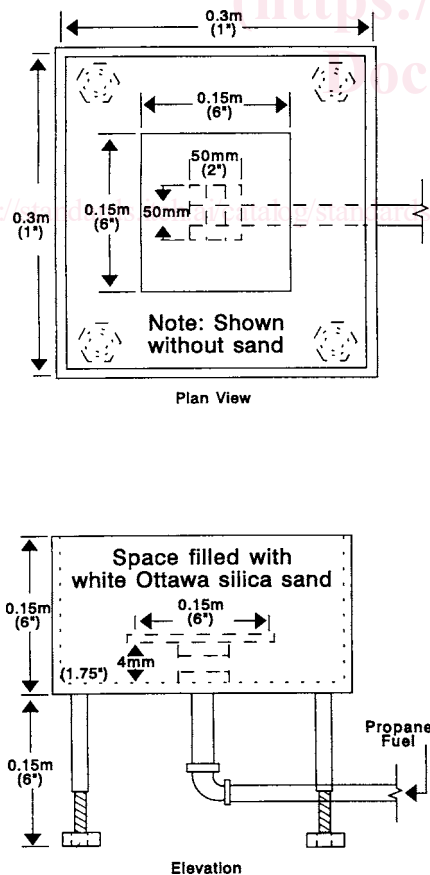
0.3m
(1")

0.15m
(6")

50mm
(2")

0.3m
(1")

0.15m
(6")

50mm

Note: Shown without sand

Plan View

Space filled with white Ottawa silica sand

0.15m
(6")

0.15m
(6")

4mm

(1.75")

0.15m
(6")

Propane Fuel

Elevation

https://

Doc

https://standards.iteh.ai/catalog/standards